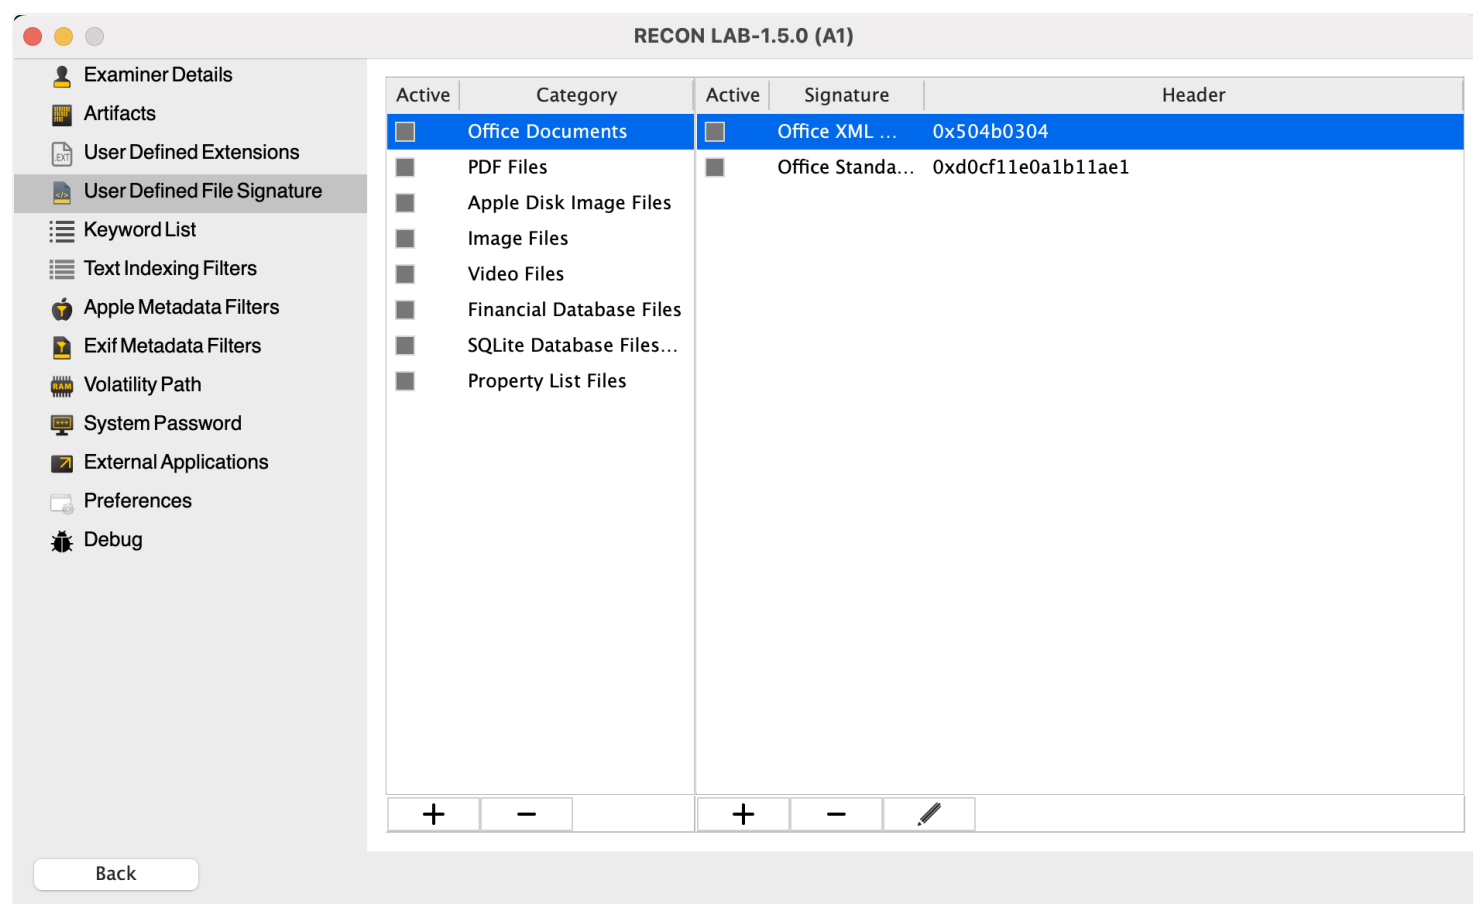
RECON LAB-1.5.0 (A1)

Examiner Details
Artifacts
User Defined Extensions
User Defined File Signature
Keyword List
Text Indexing Filters
Apple Metadata Filters
Exif Metadata Filters
Volatility Path
System Password
External Applications
Preferences
Debug

| Active | Category |
|---|---|
| | Office Documents |
| | PDF Files |
| | Apple Disk Image Files |
| | Image Files |
| | Video Files |
| | Financial Database Files |
| | SQLite Database Files... |
| | Property List Files |

| Active | Signature | Header |
|---|---|---|
| | Office XML ... | 0x504b0304 |
| | Office Standa... | 0xd0cf11e0a1b11ae1 |

+ −
+ −

Back